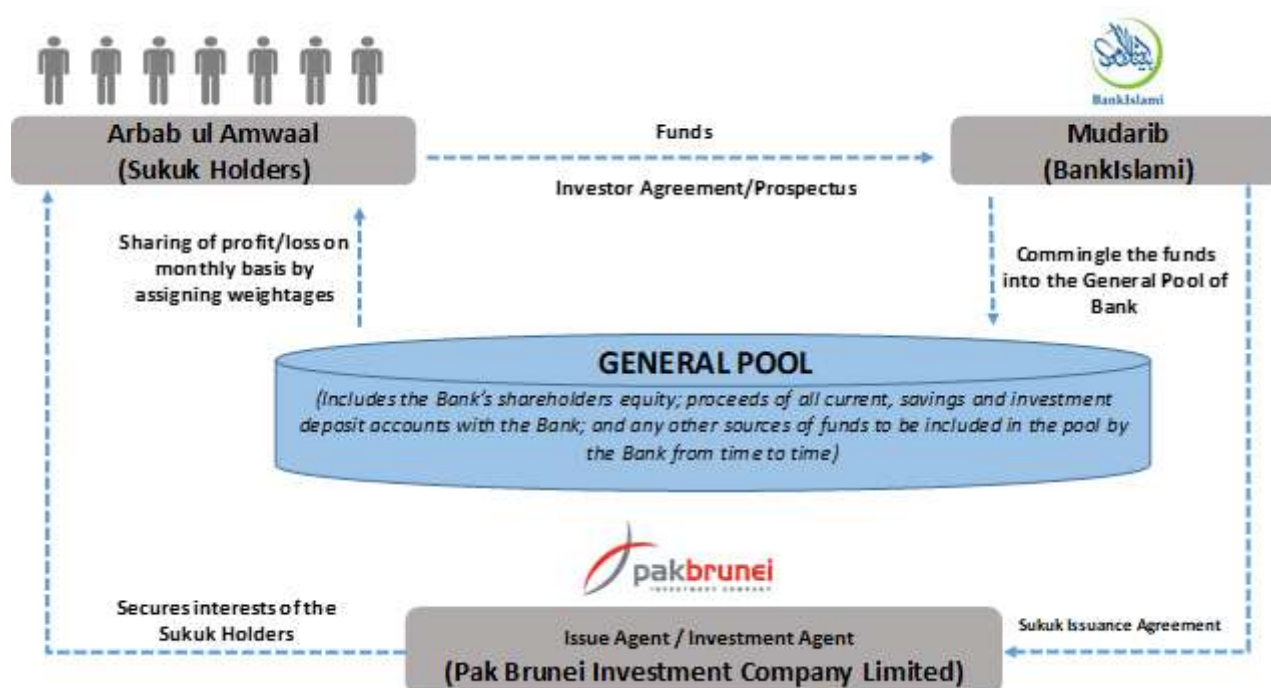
BankIslami

Arbab ul Amwaal
(Sukuk Holders)

Funds

Investor Agreement/Prospectus

Mudarib
(BankIslami)

Sharing of profit/loss on monthly basis by assigning weightages

Commingle the funds into the General Pool of Bank

GENERAL POOL
(Includes the Bank's shareholders equity; proceeds of all current, savings and investment deposit accounts with the Bank; and any other sources of funds to be included in the pool by the Bank from time to time)

pakbrunei
INVESTMENT COMPANY

Secures interests of the Sukuk Holders

Issue Agent / Investment Agent
(Pak Brunei Investment Company Limited)

Sukuk Issuance Agreement